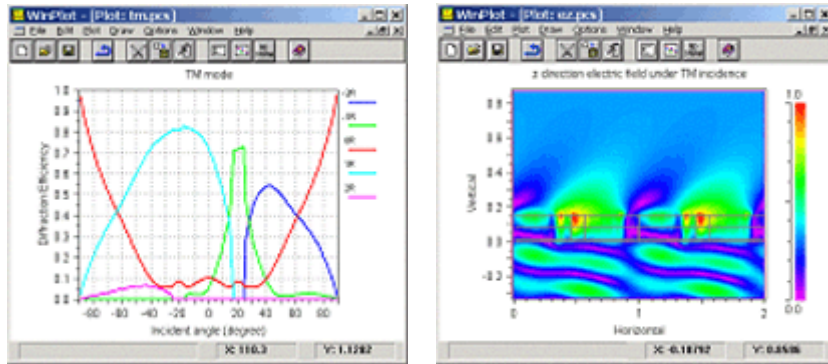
WinPlot - [Plot: tm.pcs]

File Edit Plot Draw Options Window Help

TM mode

Diffraction Efficiency

1.0
0.9
0.8
0.7
0.6
0.5
0.4
0.3
0.2
0.1
0.0

-80 -60 -40 -20 0 20 40 60 80

Incident angle (degree)

-2R
-1R
0R
1R
2R

X: 110.3
Y: 1.1282

WinPlot - [Plot: ez.pcs]

File Edit Plot Draw Options Window Help

z direction electric field under TM incidence

Vertical

0.6
0.4
0.2
0.0
-0.2

0 1 2

Horizontal

1.0
0.0

X: -0.18792
Y: 0.6506